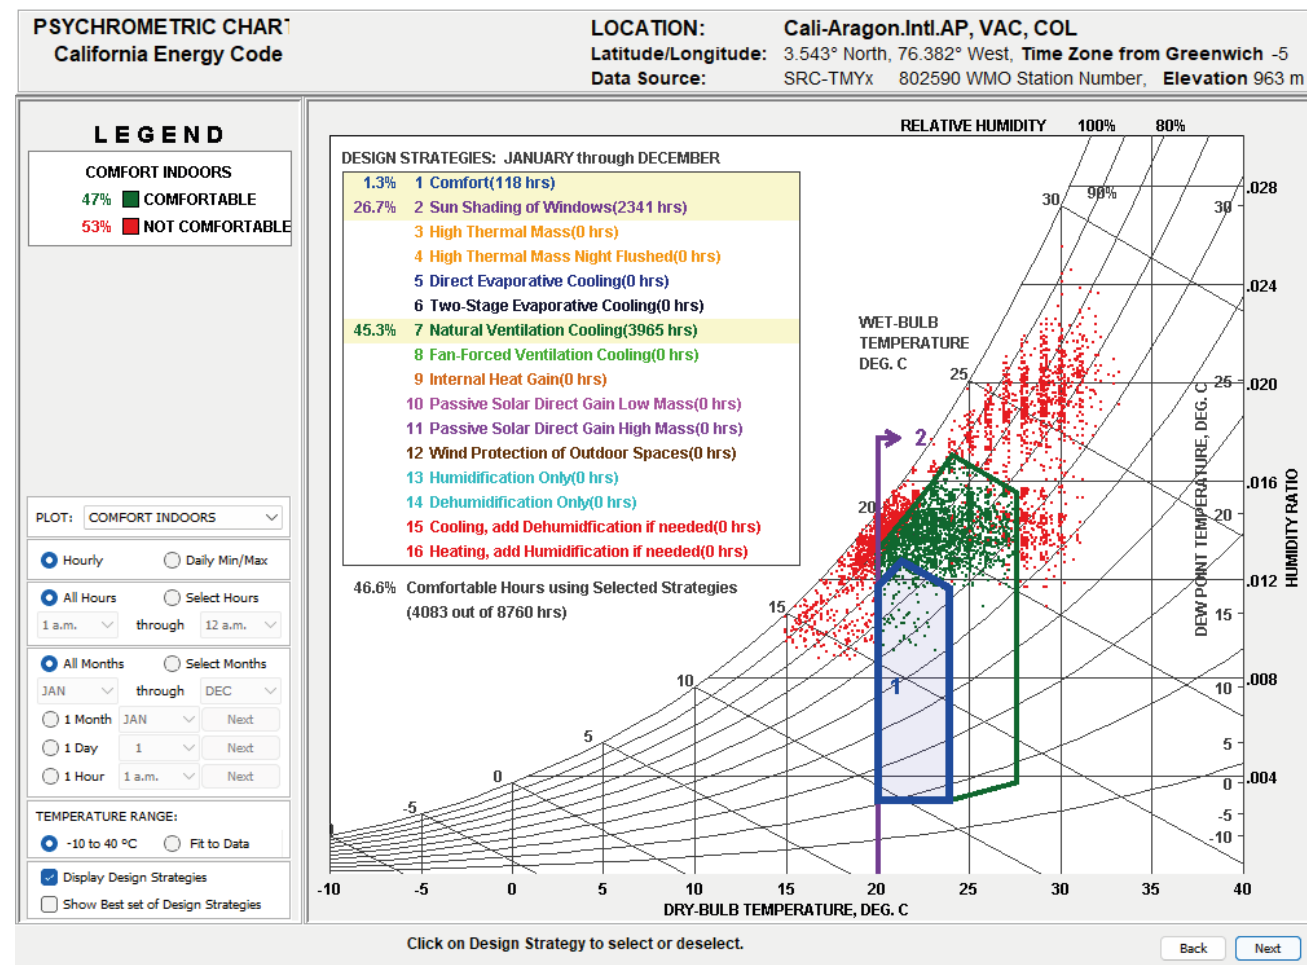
PSYCHROMETRIC CHART
California Energy Code

LOCATION: Cali-Aragon.Intl.AP, VAC, COL
Latitude/Longitude: 3.543° North, 76.382° West, Time Zone from Greenwich -5
Data Source: SRC-TMYx 802590 WMO Station Number, Elevation 963 m

LEGEND

COMFORT INDOORS
47% COMFORTABLE
53% NOT COMFORTABLE

PLOT: COMFORT INDOORS

Hourly
Daily Min/Max

All Hours
Select Hours
1 a.m. through 12 a.m.

All Months
Select Months
JAN through DEC
1 Month JAN Next
1 Day 1 Next
1 Hour 1 a.m. Next

TEMPERATURE RANGE:
-10 to 40 °C
Fit to Data

Display Design Strategies
Show Best set of Design Strategies

DESIGN STRATEGIES: JANUARY through DECEMBER
1.3% 1 Comfort(118 hrs)
26.7% 2 Sun Shading of Windows(2341 hrs)
3 High Thermal Mass(0 hrs)
4 High Thermal Mass Night Flushed(0 hrs)
5 Direct Evaporative Cooling(0 hrs)
6 Two-Stage Evaporative Cooling(0 hrs)
45.3% 7 Natural Ventilation Cooling(3965 hrs)
8 Fan-Forced Ventilation Cooling(0 hrs)
9 Internal Heat Gain(0 hrs)
10 Passive Solar Direct Gain Low Mass(0 hrs)
11 Passive Solar Direct Gain High Mass(0 hrs)
12 Wind Protection of Outdoor Spaces(0 hrs)
13 Humidification Only(0 hrs)
14 Dehumidification Only(0 hrs)
15 Cooling, add Dehumidification if needed(0 hrs)
16 Heating, add Humidification if needed(0 hrs)

46.6% Comfortable Hours using Selected Strategies
(4083 out of 8760 hrs)

RELATIVE HUMIDITY 100% 80%
90%
WET-BULB TEMPERATURE DEG. C
30 25 20 15 10 5 0 -5
2
1
DEW POINT TEMPERATURE, DEG. C
30 25 20 15 10 5 0 -5 -10
HUMIDITY RATIO
.028 .024 .020 .016 .012 .008 .004
-10 -5 0 5 10 15 20 25 30 35 40
DRY-BULB TEMPERATURE, DEG. C

Click on Design Strategy to select or deselect.
Back Next